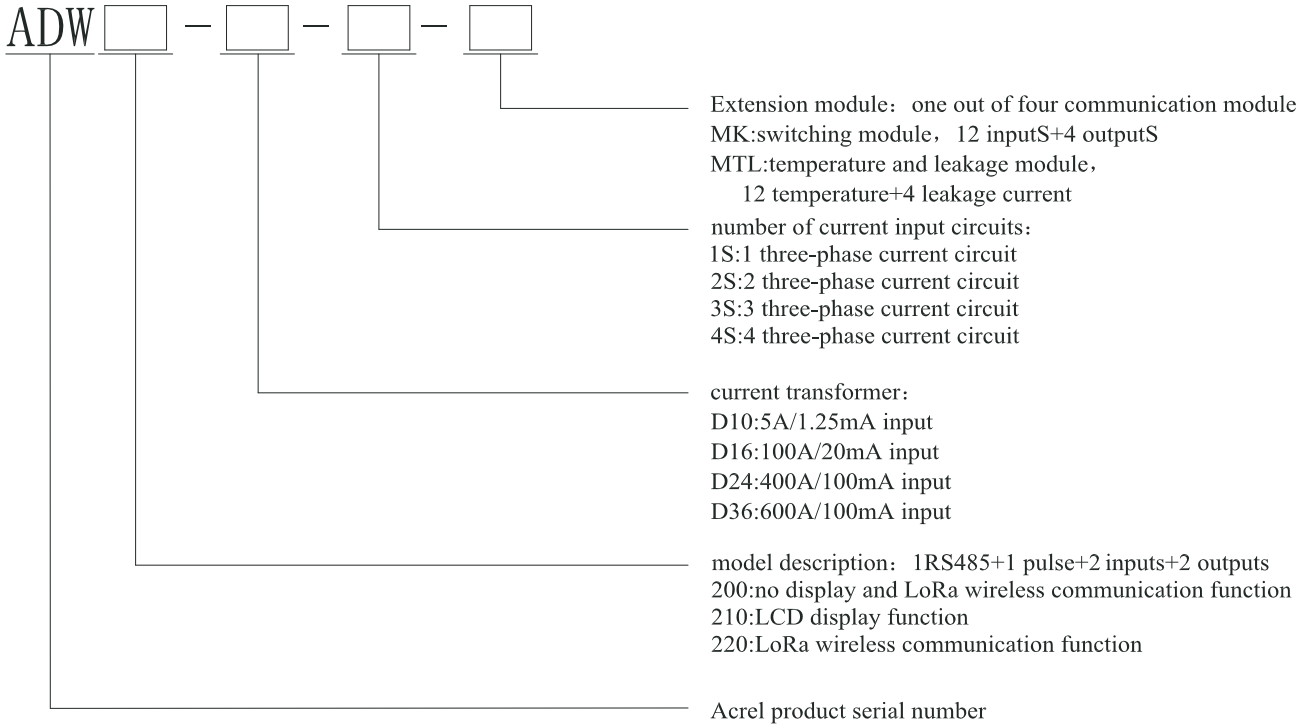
ADW - - -

Extension module：one out of four communication module
MK:switching module，12 inputS+4 outputS
MTL:temperature and leakage module，
12 temperature+4 leakage current

number of current input circuits：
1S:1 three-phase current circuit
2S:2 three-phase current circuit
3S:3 three-phase current circuit
4S:4 three-phase current circuit

current transformer：
D10:5A/1.25mA input
D16:100A/20mA input
D24:400A/100mA input
D36:600A/100mA input

model description：1RS485+1 pulse+2 inputs+2 outputs
200:no display and LoRa wireless communication function
210:LCD display function
220:LoRa wireless communication function

Acrel product serial number